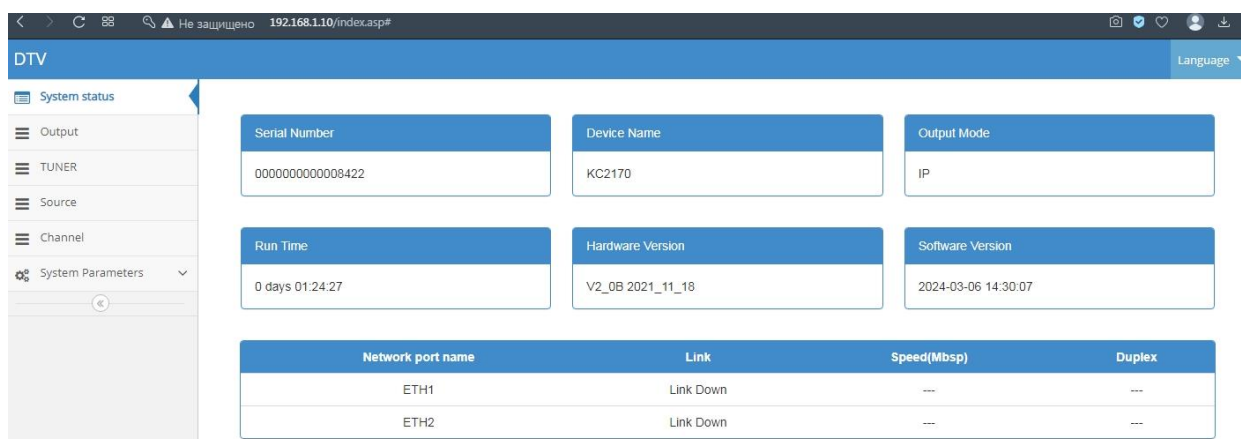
Не защищено 192.168.1.10/index.asp#

DTV

Language

System status

Output

TUNER

Source

Channel

System Parameters

Serial Number

0000000000008422

Device Name

KC2170

Output Mode

IP

Run Time

0 days 01:24:27

Hardware Version

V2_0B 2021_11_18

Software Version

2024-03-06 14:30:07

| Network port name | Link | Speed(Mbsp) | Duplex |
|---|---|---|---|
| ETH1 | Link Down | --- | --- |
| ETH2 | Link Down | --- | --- |